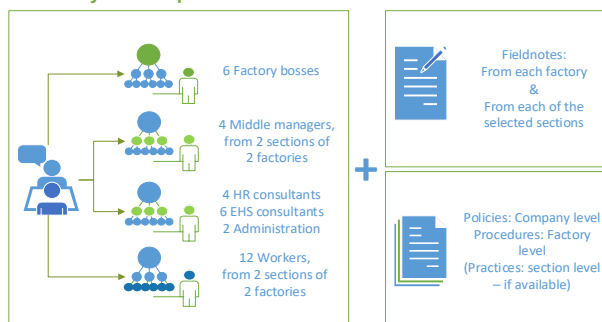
6 Factory bosses

4 Middle managers, from 2 sections of 2 factories

4 HR consultants
6 EHS consultants
2 Administration

12 Workers, from 2 sections of 2 factories

+

Fieldnotes:
From each factory
&
From each of the selected sections

Policies: Company level
Procedures: Factory level
(Practices: section level – if available)